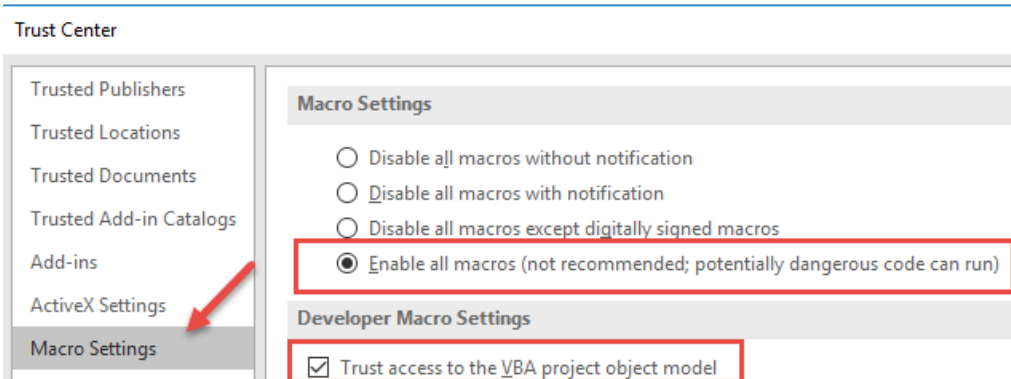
Trust Center

Trusted Publishers
Trusted Locations
Trusted Documents
Trusted Add-in Catalogs
Add-ins
ActiveX Settings
Macro Settings

Macro Settings

Disable all macros without notification
Disable all macros with notification
Disable all macros except digitally signed macros
Enable all macros (not recommended; potentially dangerous code can run)

Developer Macro Settings

Trust access to the VBA project object model